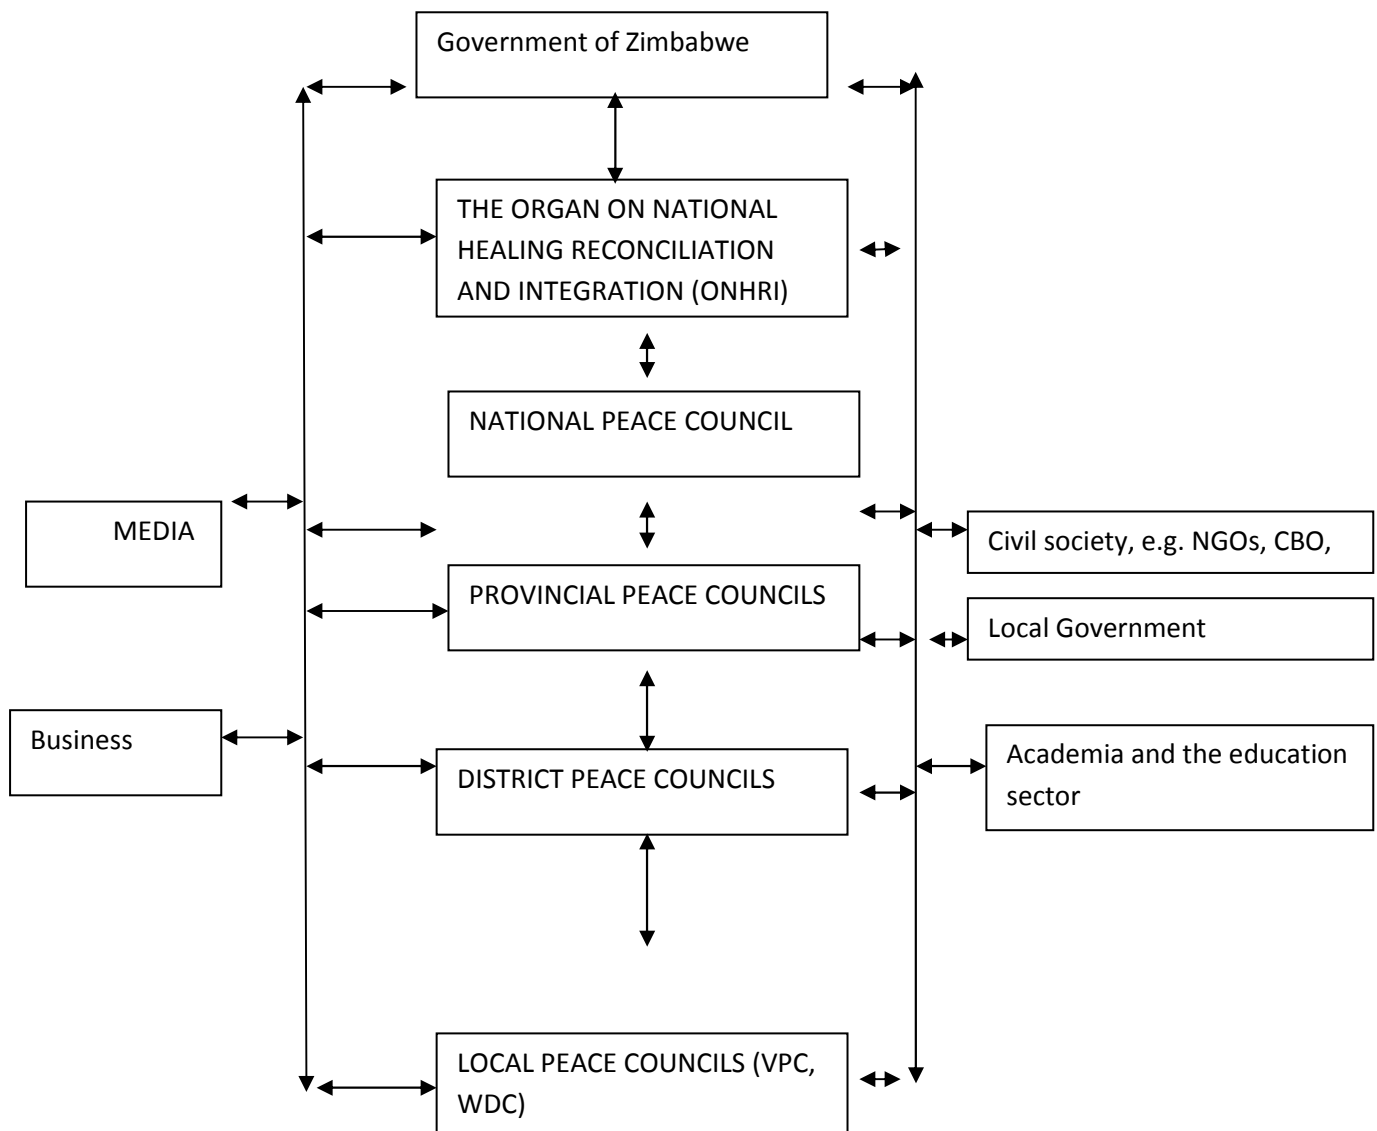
Government of Zimbabwe

THE ORGAN ON NATIONAL HEALING RECONCILIATION AND INTEGRATION (ONHRI)

NATIONAL PEACE COUNCIL

MEDIA

Civil society, e.g. NGOs, CBO,

PROVINCIAL PEACE COUNCILS

Local Government

Business

Academia and the education sector

DISTRICT PEACE COUNCILS

LOCAL PEACE COUNCILS (VPC, WDC)